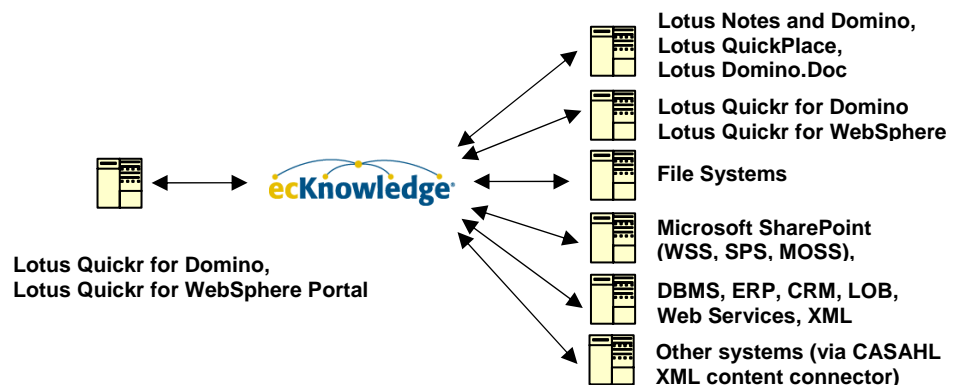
Lotus Notes and Domino,
Lotus QuickPlace,
Lotus Domino.Doc

Lotus Quickr for Domino
Lotus Quickr for WebSphere

File Systems

Microsoft SharePoint
(WSS, SPS, MOSS),

DBMS, ERP, CRM, LOB,
Web Services, XML

Other systems (via CASAHL
XML content connector)

ecKnowledge

Lotus Quickr for Domino,
Lotus Quickr for WebSphere Portal